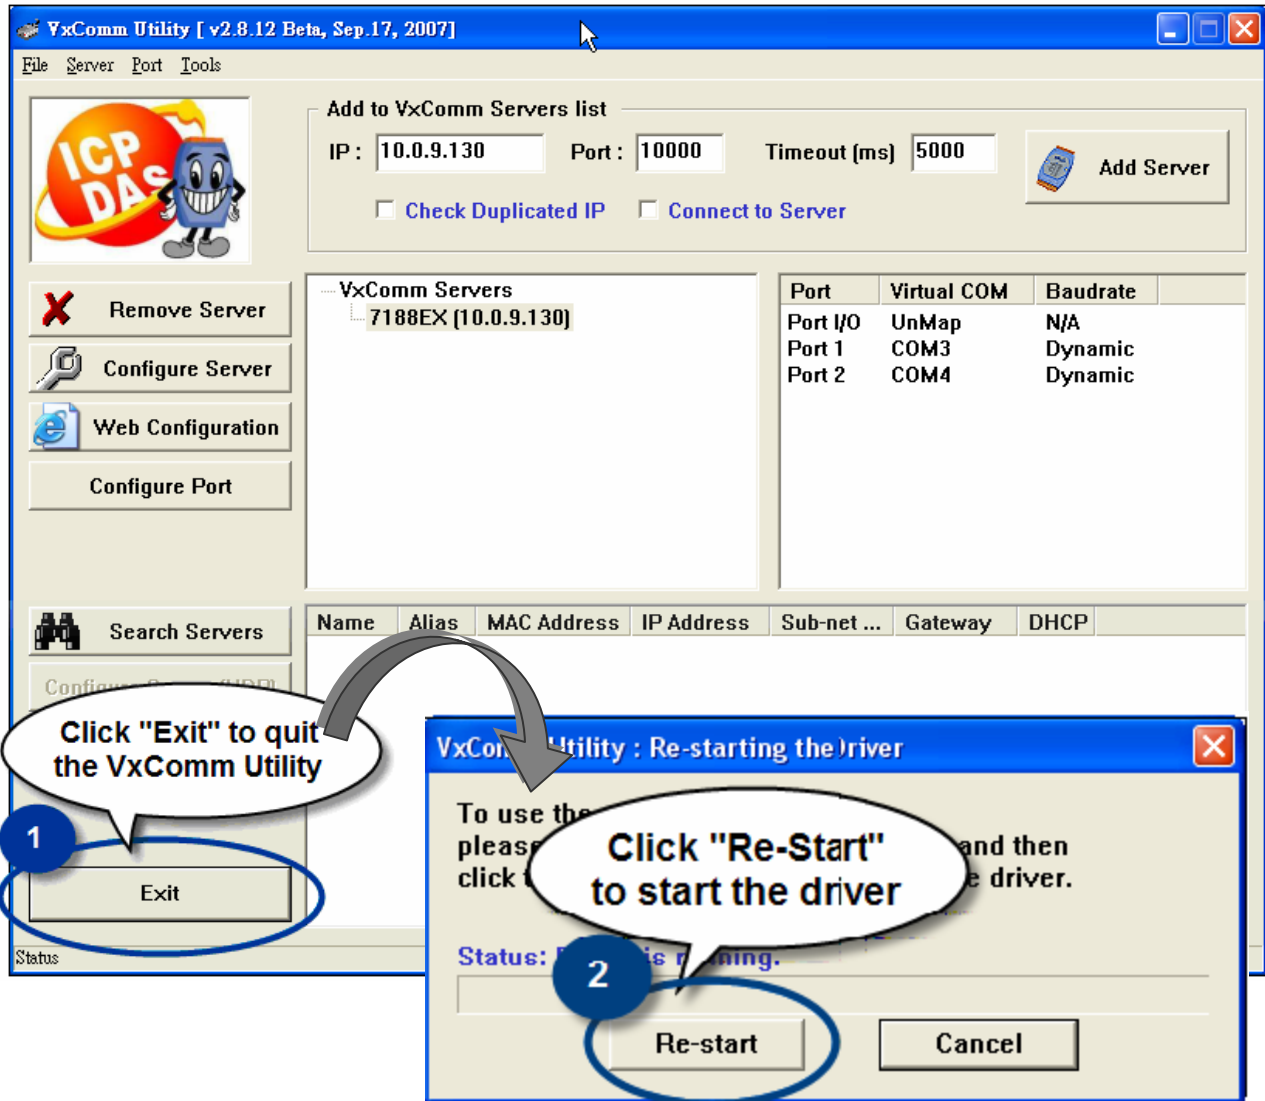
VxComm Utility [ v2.8.12 Beta, Sep.17, 2007]

File Server Port Tools

ICP DAS

Add to VxComm Servers list

IP : 10.0.9.130 Port : 10000 Timeout (ms) 5000

Add Server

Check Duplicated IP Connect to Server

Remove Server

Configure Server

Web Configuration

Configure Port

VxComm Servers
7188EX (10.0.9.130)

| Port | Virtual COM | Baudrate |
|---|---|---|
| Port I/O | UnMap | N/A |
| Port 1 | COM3 | Dynamic |
| Port 2 | COM4 | Dynamic |

Search Servers

Configu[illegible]

| Name | Alias | MAC Address | IP Address | Sub-net ... | Gateway | DHCP |
|---|---|---|---|---|---|---|

Click "Exit" to quit the VxComm Utility

1

Exit

Status

VxCo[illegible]tility : Re-starting the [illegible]river

To use the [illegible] pleas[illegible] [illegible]and then click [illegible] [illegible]e driver.

Click "Re-Start" to start the driver

Status: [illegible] is r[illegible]ning.

2

Re-start

Cancel